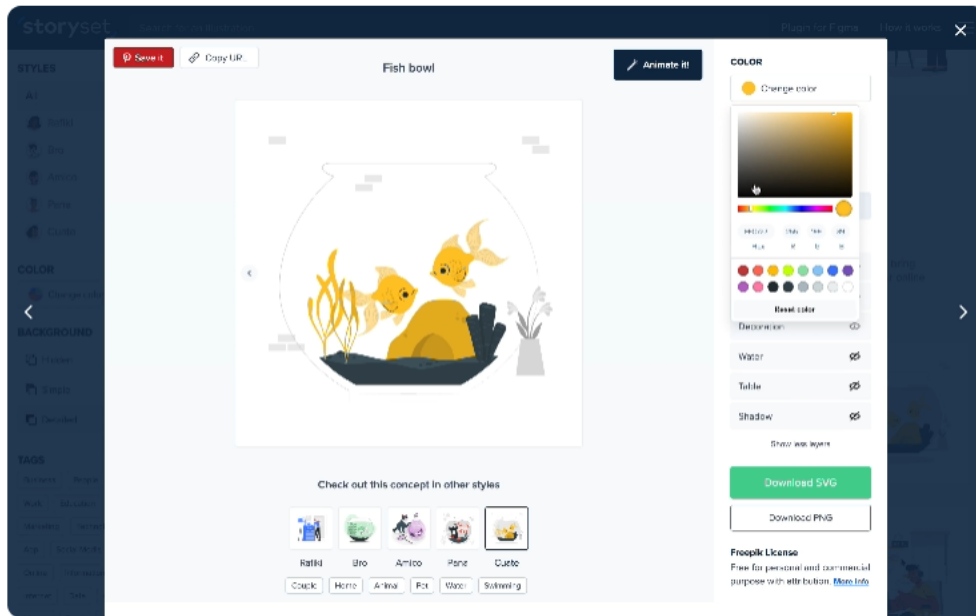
storyset

Plugin for Figma How it works

STYLES

COLOR

BACKGROUND

TAGS

Save it

Copy URL

Fish bowl

Animate it!

COLOR

Change color

Reset color

Decoration

Water

Table

Shadow

Show all layers

Download SVG

Download PNG

Freepik License

Free for personal and commercial purpose with attribution. More info

Check out this concept in other styles

Rafiki Bro Amico Pana Cuate

Couple Home Animal Pet Water Swimming